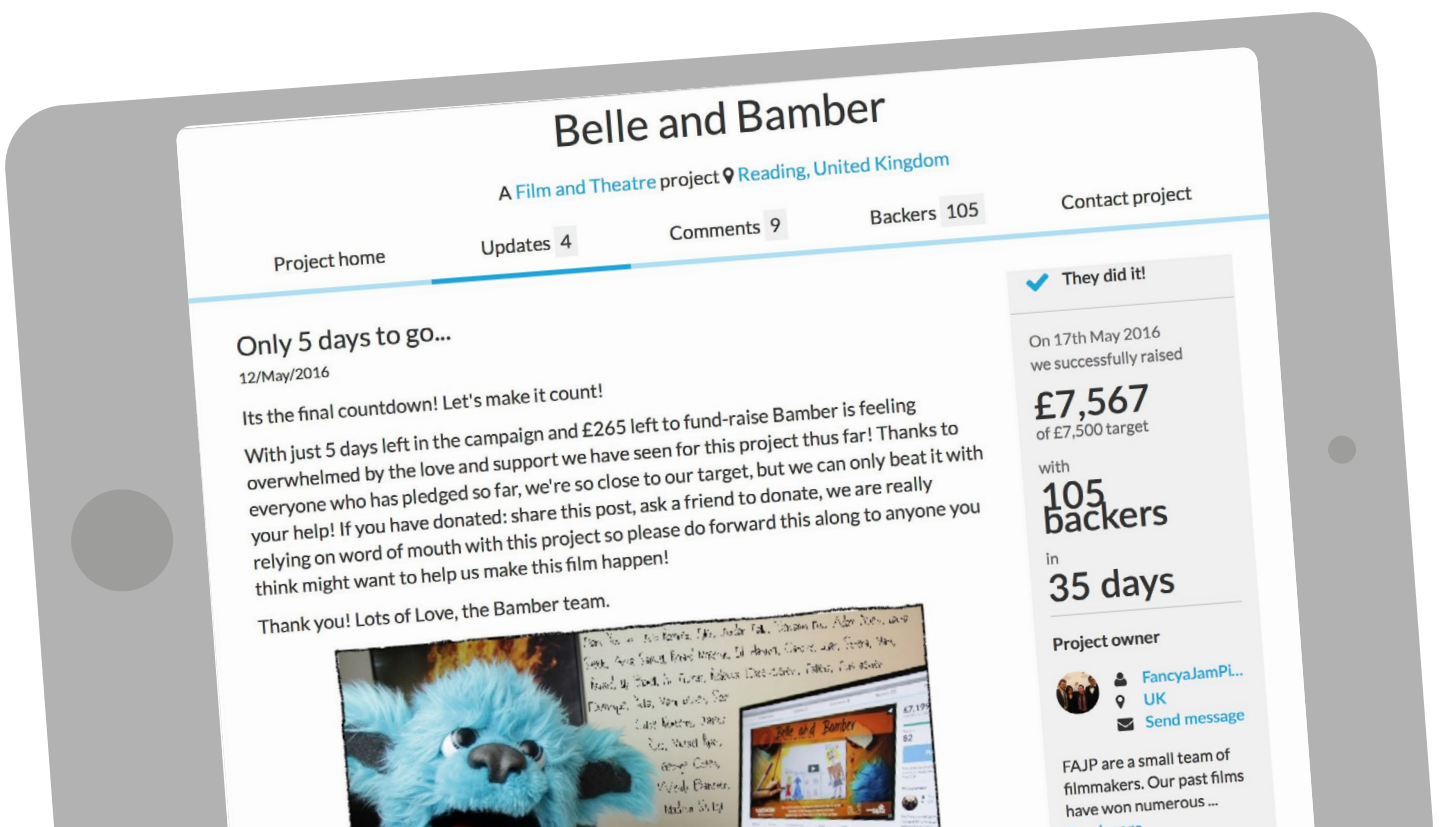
Belle and Bamber

A Film and Theatre project Reading, United Kingdom

Project home
Updates 4
Comments 9
Backers 105
Contact project

Only 5 days to go...

12/May/2016

Its the final countdown! Let's make it count!

With just 5 days left in the campaign and £265 left to fund-raise Bamber is feeling overwhelmed by the love and support we have seen for this project thus far! Thanks to everyone who has pledged so far, we're so close to our target, but we can only beat it with your help! If you have donated: share this post, ask a friend to donate, we are really relying on word of mouth with this project so please do forward this along to anyone you think might want to help us make this film happen!

Thank you! Lots of Love, the Bamber team.

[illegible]

Belle and Bamber

£7,19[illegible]

They did it!

On 17th May 2016 we successfully raised

£7,567
of £7,500 target

with
105 backers

in
35 days

Project owner

FancyaJamPi...
UK
Send message

FAJP are a small team of filmmakers. Our past films have won numerous ...